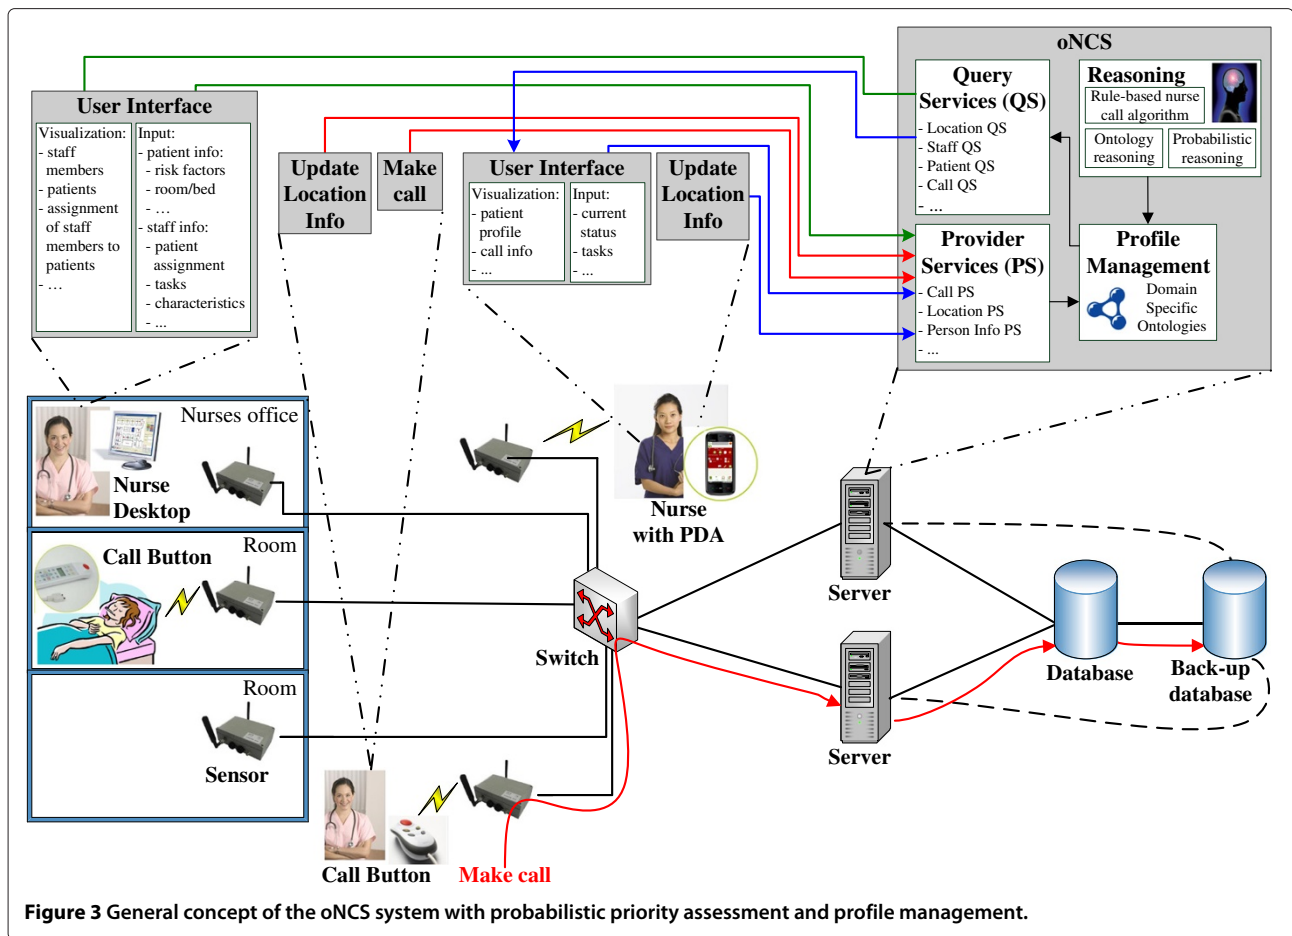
oNCS

Query Services (QS)
- Location QS
- Staff QS
- Patient QS
- Call QS
- ...

Reasoning
Rule-based nurse call algorithm
Ontology reasoning
Probabilistic reasoning

Provider Services (PS)
- Call PS
- Location PS
- Person Info PS
- ...

Profile Management
Domain Specific Ontologies

User Interface
Visualization:
- staff members
- patients
- assignment of staff members to patients
- …

Input:
- patient info:
- risk factors
- room/bed
- …
- staff info:
- patient assignment
- tasks
- characteristics
- ...

Update Location Info

Make call

User Interface
Visualization:
- patient profile
- call info
- ...

Input:
- current status
- tasks
- ...

Update Location Info

Nurses office
Nurse Desktop

Call Button
Room

Room
Sensor

Nurse with PDA

Switch

Server

Server

Database

Back-up database

Call Button

Make call

Figure 3 General concept of the oNCS system with probabilistic priority assessment and profile management.